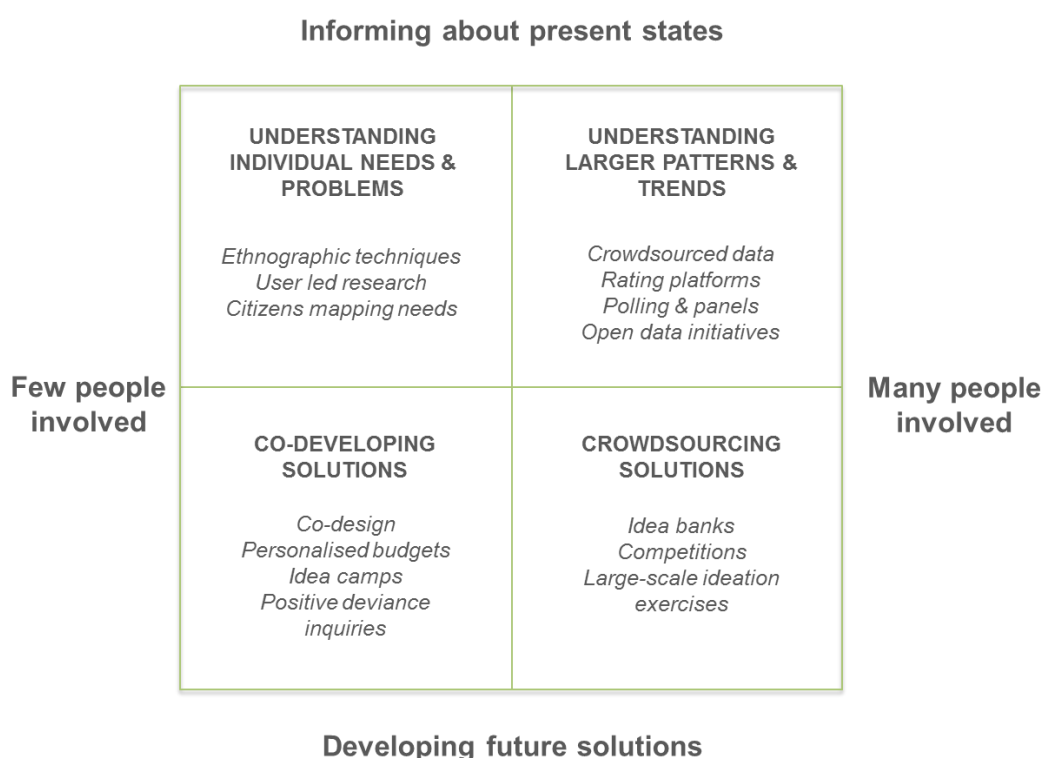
Informing about present states

UNDERSTANDING INDIVIDUAL NEEDS & PROBLEMS

Ethnographic techniques
User led research
Citizens mapping needs

UNDERSTANDING LARGER PATTERNS & TRENDS

Crowdsourced data
Rating platforms
Polling & panels
Open data initiatives

Few people involved

Many people involved

CO-DEVELOPING SOLUTIONS

Co-design
Personalised budgets
Idea camps
Positive deviance inquiries

CROWDSOURCING SOLUTIONS

Idea banks
Competitions
Large-scale ideation exercises

Developing future solutions